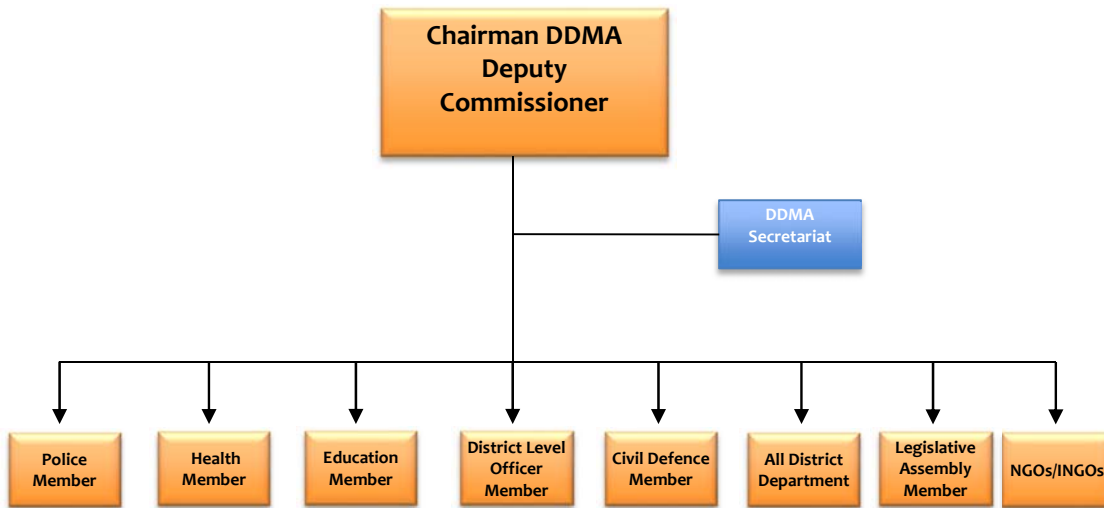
Chairman DDMA
Deputy
Commissioner

DDMA
Secretariat

Police Member

Health Member

Education Member

District Level Officer Member

Civil Defence Member

All District Department

Legislative Assembly Member

NGOs/INGOs